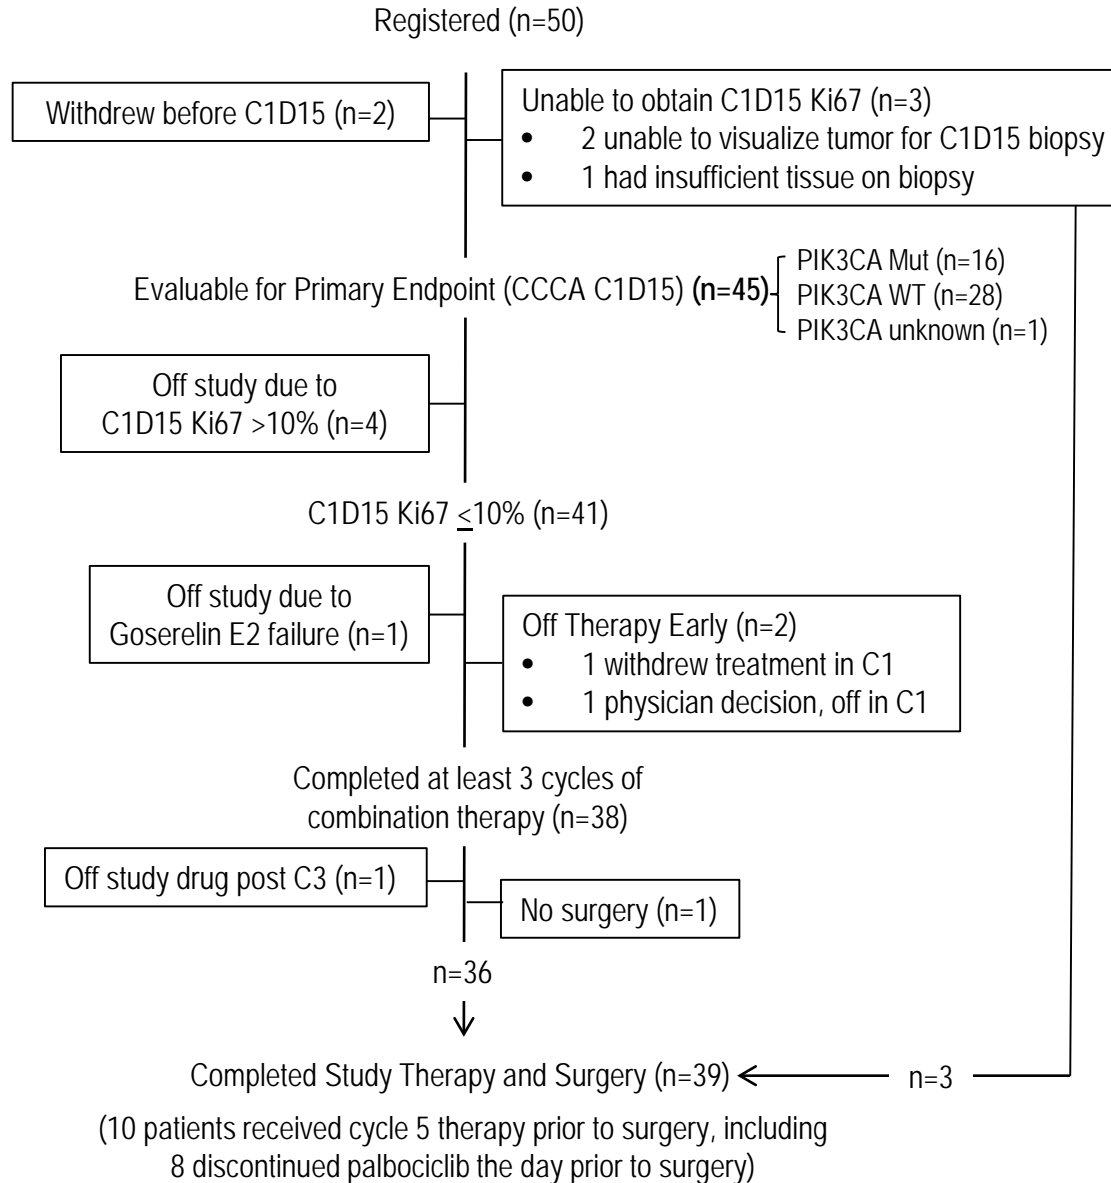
Registered (n=50)

Withdrew before C1D15 (n=2)

Unable to obtain C1D15 Ki67 (n=3)
• 2 unable to visualize tumor for C1D15 biopsy
• 1 had insufficient tissue on biopsy

Evaluable for Primary Endpoint (CCCA C1D15) **(n=45)**

PIK3CA Mut (n=16)
PIK3CA WT (n=28)
PIK3CA unknown (n=1)

Off study due to C1D15 Ki67 >10% (n=4)

C1D15 Ki67 $\leq$10% (n=41)

Off study due to Goserelin E2 failure (n=1)

Off Therapy Early (n=2)
• 1 withdrew treatment in C1
• 1 physician decision, off in C1

Completed at least 3 cycles of combination therapy (n=38)

Off study drug post C3 (n=1)

No surgery (n=1)

n=36

Completed Study Therapy and Surgery (n=39)

n=3

(10 patients received cycle 5 therapy prior to surgery, including 8 discontinued palbociclib the day prior to surgery)